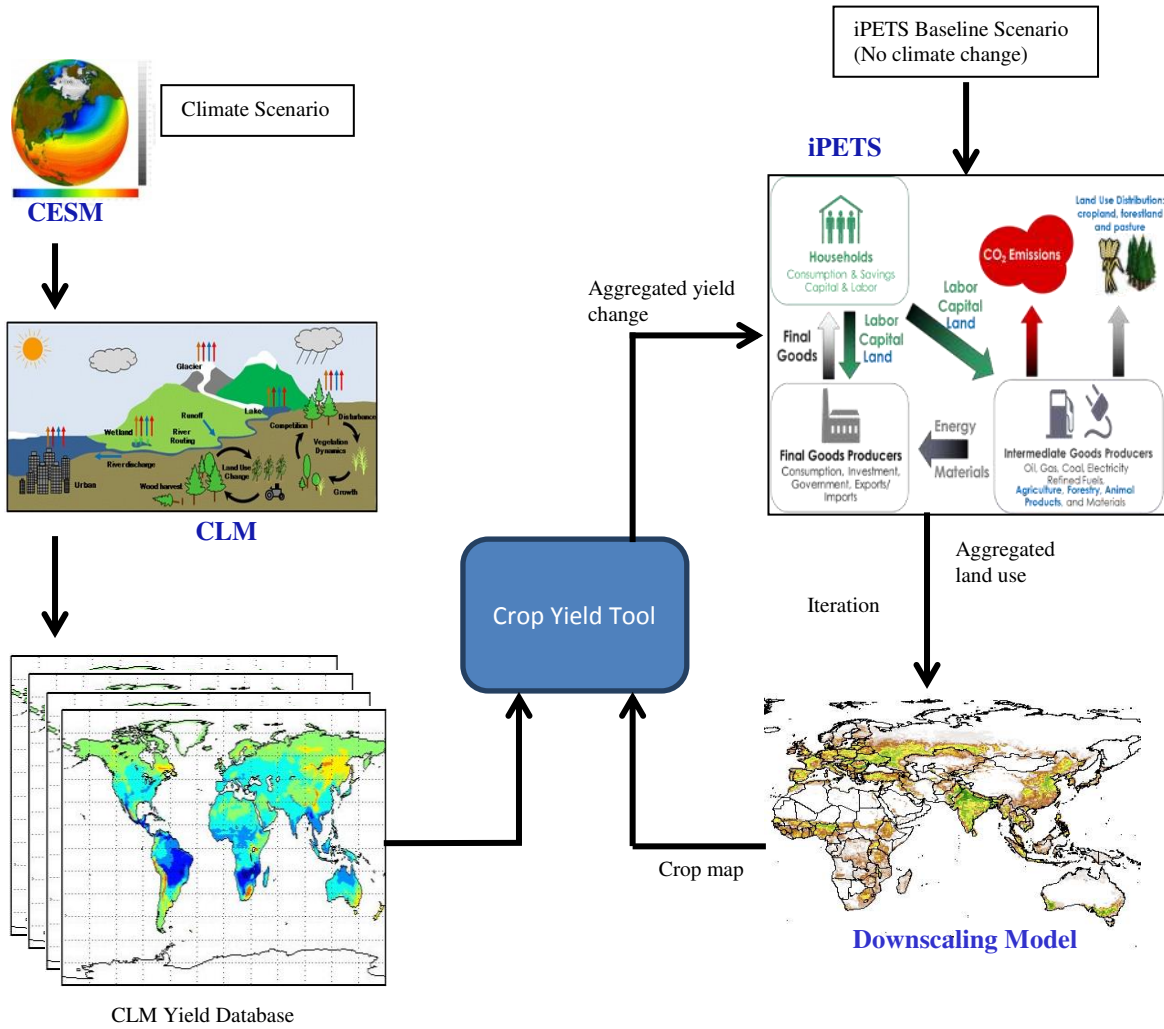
Climate Scenario

CESM

Glacier
Wetland
Runoff
River Routing
Lake
Competition
Disturbance
Vegetation Dynamics
River discharge
Urban
Wood harvest
Land Use Change
Growth

CLM

CLM Yield Database

Crop Yield Tool

Aggregated yield change

iPETS Baseline Scenario (No climate change)

iPETS

Households
Consumption & Savings
Capital & Labor

$CO_2$ Emissions

Land Use Distribution: cropland, forestland and pasture

Labor
Capital
Land

Final Goods

Labor
Capital
Land

Final Goods Producers
Consumption, Investment, Government, Exports/ Imports

Energy
Materials

Intermediate Goods Producers
Oil, Gas, Coal, Electricity
Refined Fuels,
Agriculture, Forestry, Animal Products, and Materials

Aggregated land use

Iteration

Crop map

Downscaling Model